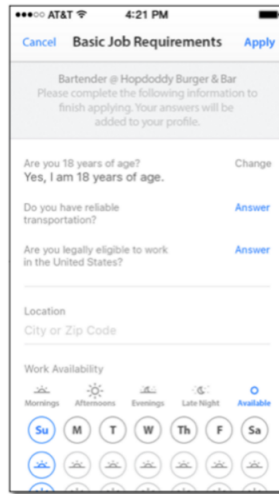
●●●○○ AT&T 4:21 PM

Cancel Basic Job Requirements Apply

Bartender @ Hopdoddy Burger & Bar
Please complete the following information to finish applying. Your answers will be added to your profile.

Are you 18 years of age?
Yes, I am 18 years of age.
Change

Do you have reliable transportation?
Answer

Are you legally eligible to work in the United States?
Answer

Location
City or Zip Code

Work Availability

Mornings Afternoons Evenings Late Night Available

Su M T W Th F Sa